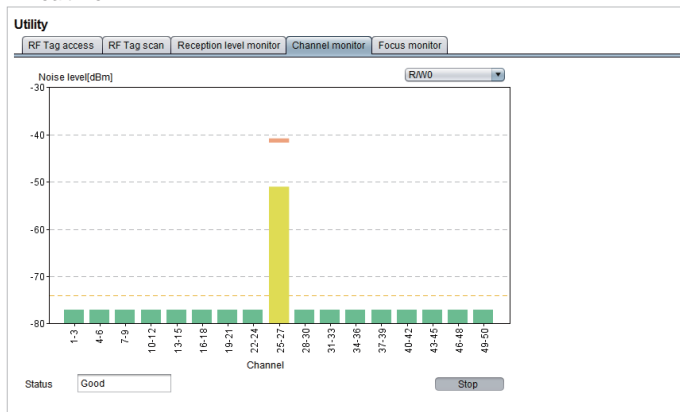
Utility

RF Tag access | RF Tag scan | Reception level monitor | Channel monitor | Focus monitor

Noise level[dBm]

R/W0

-30
-40
-50
-60
-70
-80

1-3
4-6
7-9
10-12
13-15
16-18
19-21
22-24
25-27
28-30
31-33
34-36
37-39
40-42
43-45
46-48
49-50

Channel

Status Good

Stop